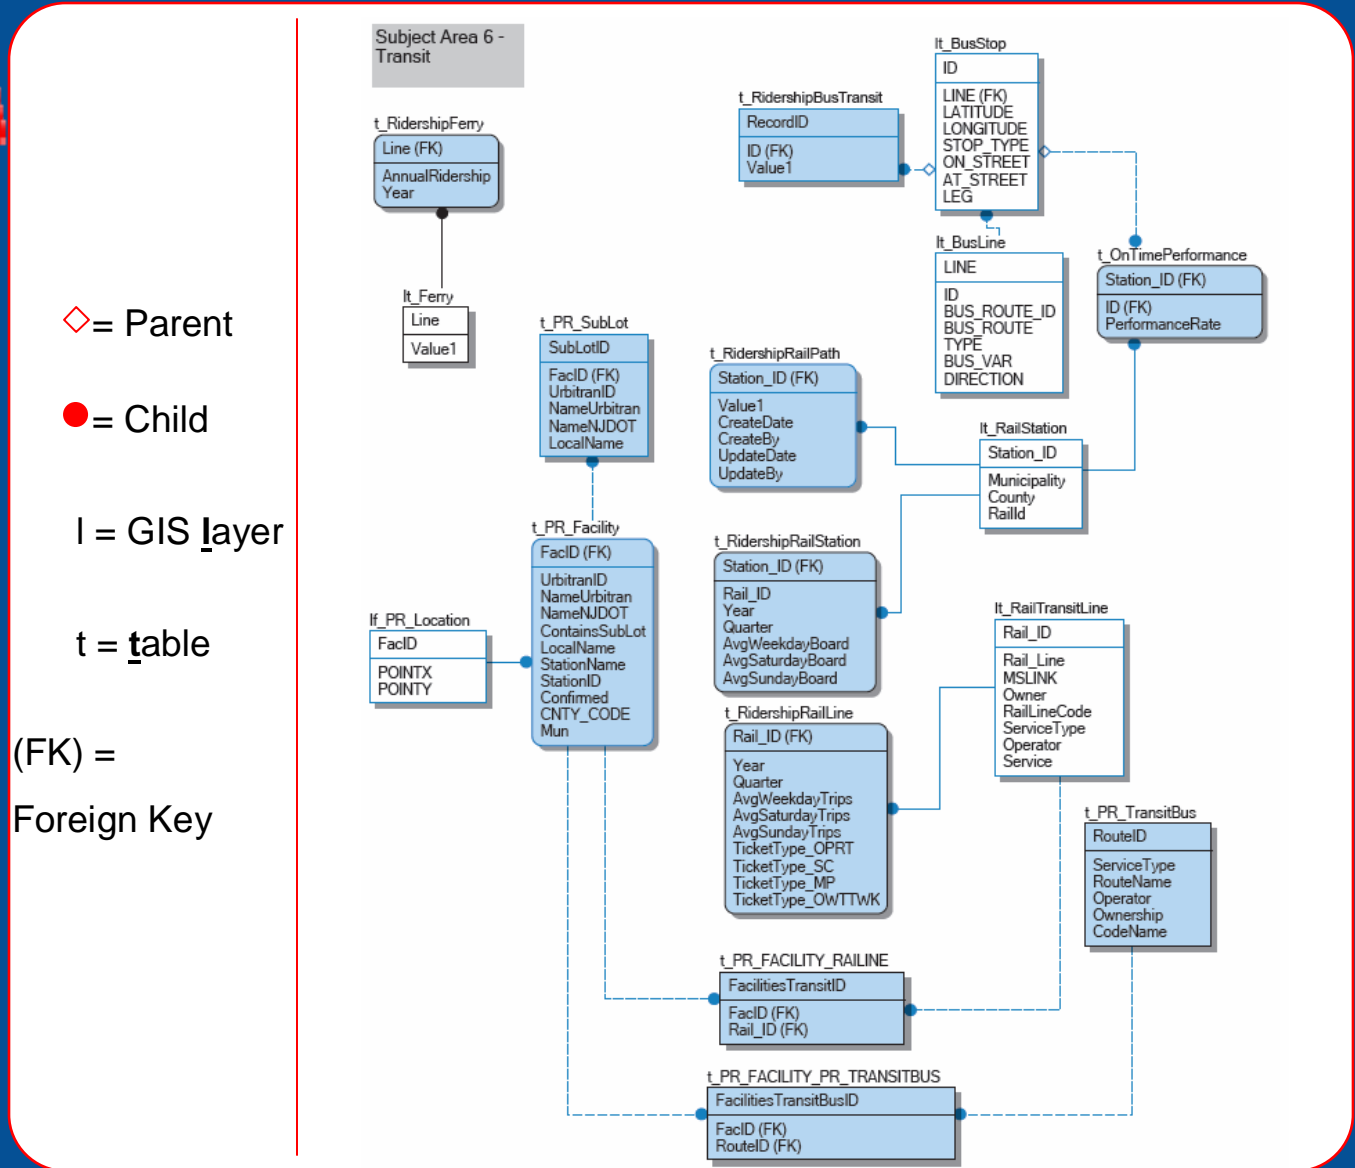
◇= Parent

●= Child

l = GIS layer

t = table

(FK) =

Foreign Key

Subject Area 6 - Transit

t_RidershipFerry
Line (FK)
AnnualRidership
Year

lt_Ferry
Line
Value1

t_RidershipBusTransit
RecordID
ID (FK)
Value1

lt_BusStop
ID
LINE (FK)
LATITUDE
LONGITUDE
STOP_TYPE
ON_STREET
AT_STREET
LEG

lt_BusLine
LINE
ID
BUS_ROUTE_ID
BUS_ROUTE
TYPE
BUS_VAR
DIRECTION

t_OnTimePerformance
Station_ID (FK)
ID (FK)
PerformanceRate

t_PR_SubLot
SubLotID
FacID (FK)
UrbitranID
NameUrbitran
NameNJDOT
LocalName

t_RidershipRailPath
Station_ID (FK)
Value1
CreateDate
CreateBy
UpdateDate
UpdateBy

lt_RailStation
Station_ID
Municipality
County
RailId

t_PR_Facility
FacID (FK)
UrbitranID
NameUrbitran
NameNJDOT
ContainsSubLot
LocalName
StationName
StationID
Confirmed
CNTY_CODE
Mun

lf_PR_Location
FacID
POINTX
POINTY

t_RidershipRailStation
Station_ID (FK)
Rail_ID
Year
Quarter
AvgWeekdayBoard
AvgSaturdayBoard
AvgSundayBoard

lt_RailTransitLine
Rail_ID
Rail_Line
MSLINK
Owner
RailLineCode
ServiceType
Operator
Service

t_RidershipRailLine
Rail_ID (FK)
Year
Quarter
AvgWeekdayTrips
AvgSaturdayTrips
AvgSundayTrips
TicketType_OPRT
TicketType_SC
TicketType_MP
TicketType_OWTTWK

t_PR_TransitBus
RouteID
ServiceType
RouteName
Operator
Ownership
CodeName

t_PR_FACILITY_RAILINE
FacilitiesTransitID
FacID (FK)
Rail_ID (FK)

t_PR_FACILITY_PR_TRANSITBUS
FacilitiesTransitBusID
FacID (FK)
RouteID (FK)